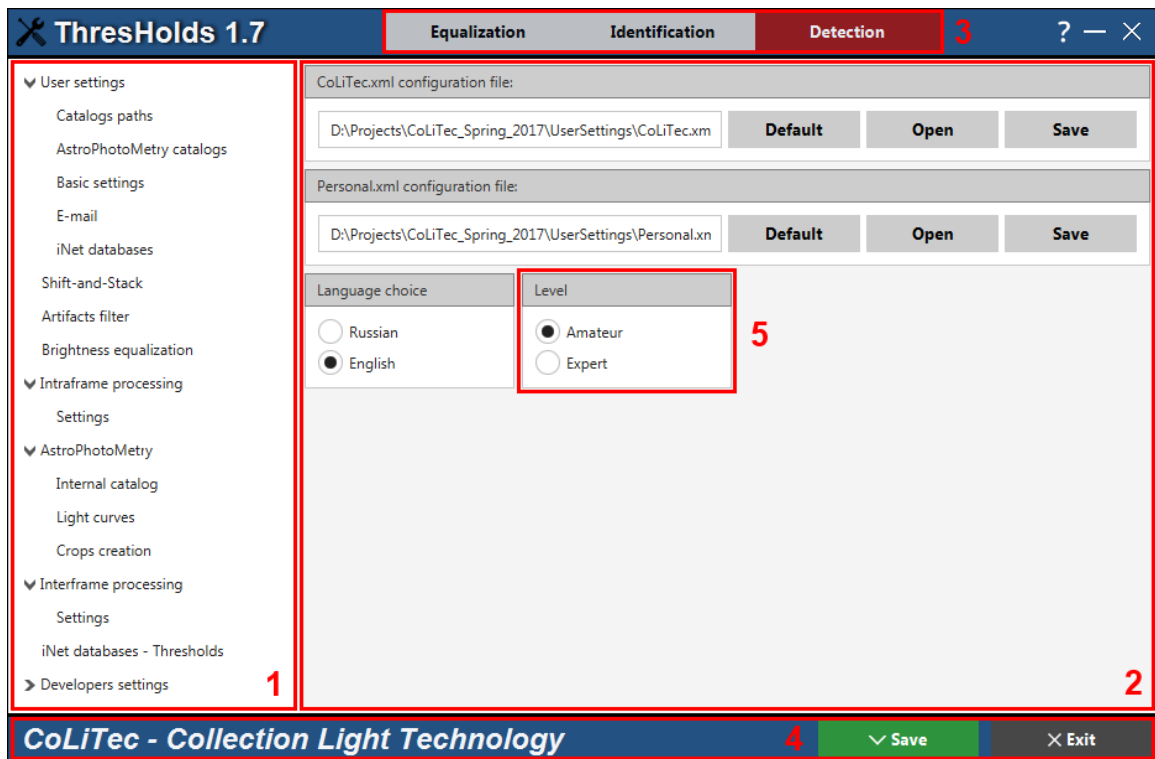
ThresHolds 1.7

Equalization Identification Detection 3

? — ✕

User settings
Catalogs paths
AstroPhotoMetry catalogs
Basic settings
E-mail
iNet databases
Shift-and-Stack
Artifacts filter
Brightness equalization
Intraframe processing
Settings
AstroPhotoMetry
Internal catalog
Light curves
Crops creation
Interframe processing
Settings
iNet databases - Thresholds
Developers settings

1

CoLiTec.xml configuration file:

D:\Projects\CoLiTec_Spring_2017\UserSettings\CoLiTec.xm

Default Open Save

Personal.xml configuration file:

D:\Projects\CoLiTec_Spring_2017\UserSettings\Personal.xn

Default Open Save

Language choice
Russian
English

Level
Amateur
Expert

5

2

CoLiTec - Collection Light Technology 4 Save Exit